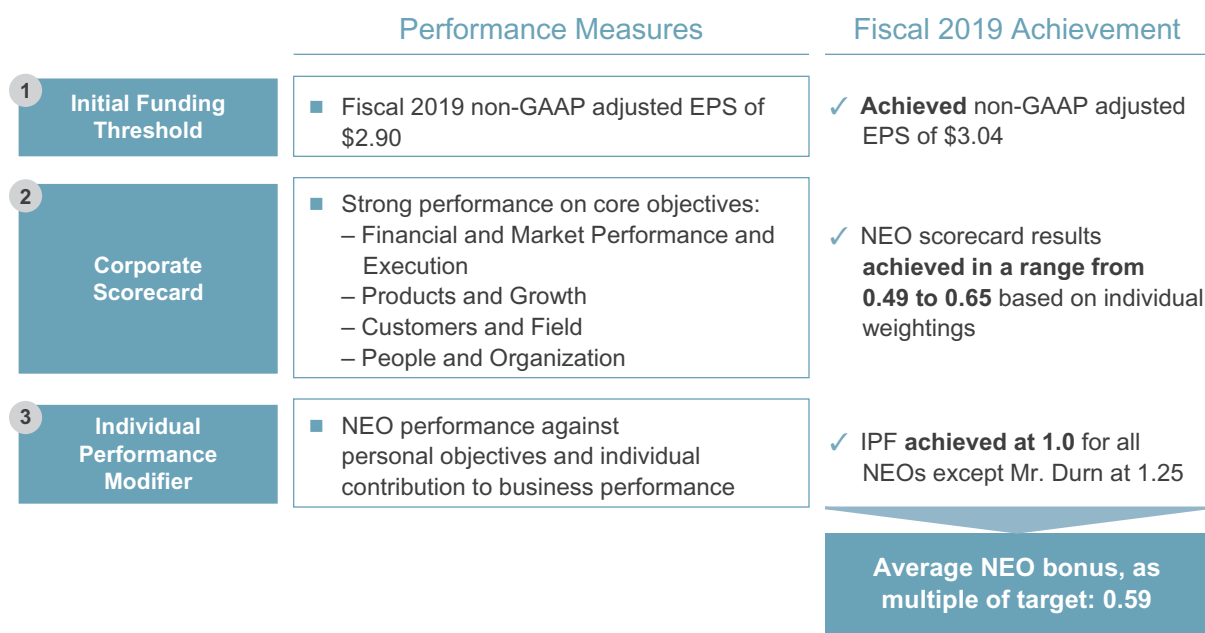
Performance Measures

Fiscal 2019 Achievement

1
Initial Funding Threshold

Fiscal 2019 non-GAAP adjusted EPS of $2.90

✓ Achieved non-GAAP adjusted EPS of $3.04

2
Corporate Scorecard

Strong performance on core objectives:
– Financial and Market Performance and Execution
– Products and Growth
– Customers and Field
– People and Organization

✓ NEO scorecard results achieved in a range from 0.49 to 0.65 based on individual weightings

3
Individual Performance Modifier

NEO performance against personal objectives and individual contribution to business performance

✓ IPF achieved at 1.0 for all NEOs except Mr. Durn at 1.25

Average NEO bonus, as multiple of target: 0.59